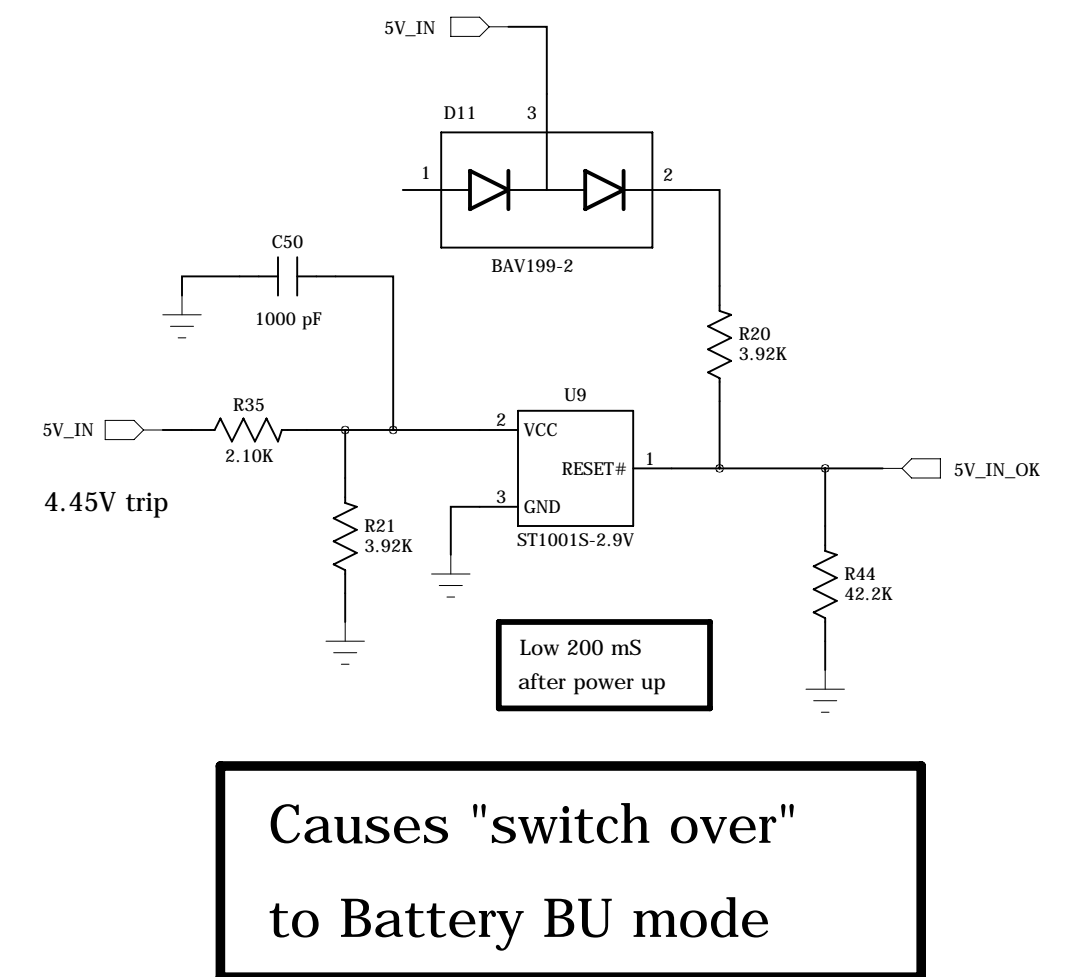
5V_IN

D11
3
1
2
BAV199-2

C50
1000 pF

R20
3.92K

U9

5V_IN
R35
2.10K
2
VCC
RESET#
1
5V_IN_OK

4.45V trip

3
GND
ST1001S-2.9V

R21
3.92K

R44
42.2K

Low 200 mS
after power up

Causes "switch over"
to Battery BU mode